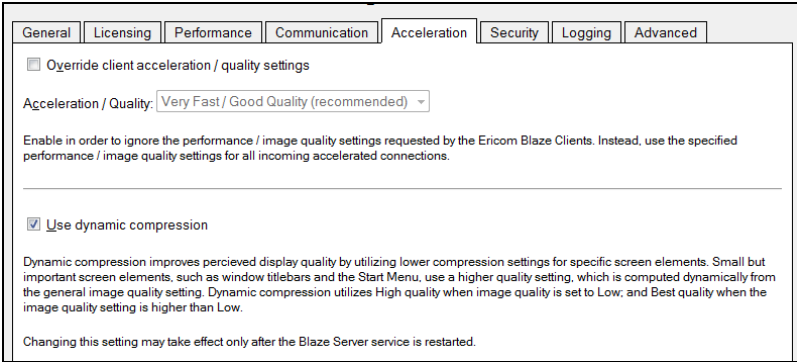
General | Licensing | Performance | Communication | Acceleration | Security | Logging | Advanced

Override client acceleration / quality settings

Acceleration / Quality: Very Fast / Good Quality (recommended)

Enable in order to ignore the performance / image quality settings requested by the Ericom Blaze Clients. Instead, use the specified performance / image quality settings for all incoming accelerated connections.

Use dynamic compression

Dynamic compression improves percieved display quality by utilizing lower compression settings for specific screen elements. Small but important screen elements, such as window titlebars and the Start Menu, use a higher quality setting, which is computed dynamically from the general image quality setting. Dynamic compression utilizes High quality when image quality is set to Low; and Best quality when the image quality setting is higher than Low.

Changing this setting may take effect only after the Blaze Server service is restarted.